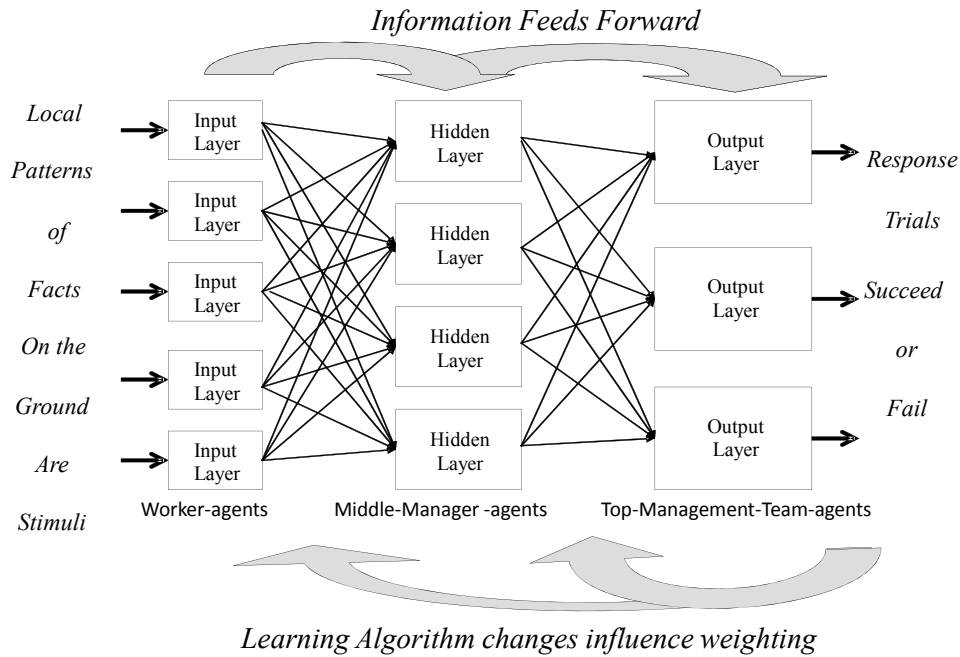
Information Feeds Forward

Local Patterns of Facts On the Ground Are Stimuli

Input Layer

Input Layer

Input Layer

Input Layer

Input Layer

Hidden Layer

Hidden Layer

Hidden Layer

Hidden Layer

Output Layer

Output Layer

Output Layer

Response Trials Succeed or Fail

Worker-agents

Middle-Manager -agents

Top-Management-Team-agents

Learning Algorithm changes influence weighting